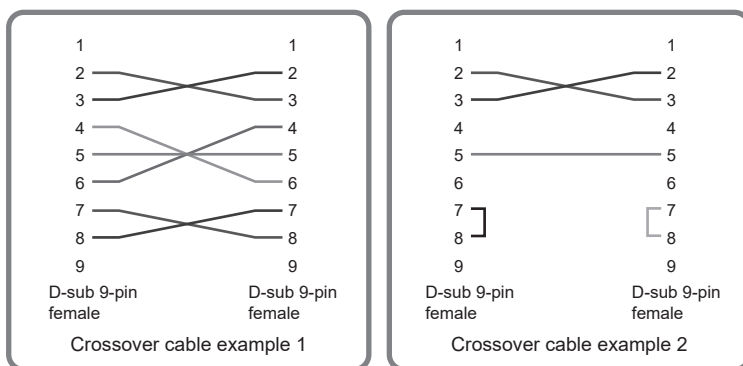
1
2
3
4
5
6
7
8
9
D-sub 9-pin female

1
2
3
4
5
6
7
8
9
D-sub 9-pin female

Crossover cable example 1

1
2
3
4
5
6
7
8
9
D-sub 9-pin female

1
2
3
4
5
6
7
8
9
D-sub 9-pin female

Crossover cable example 2